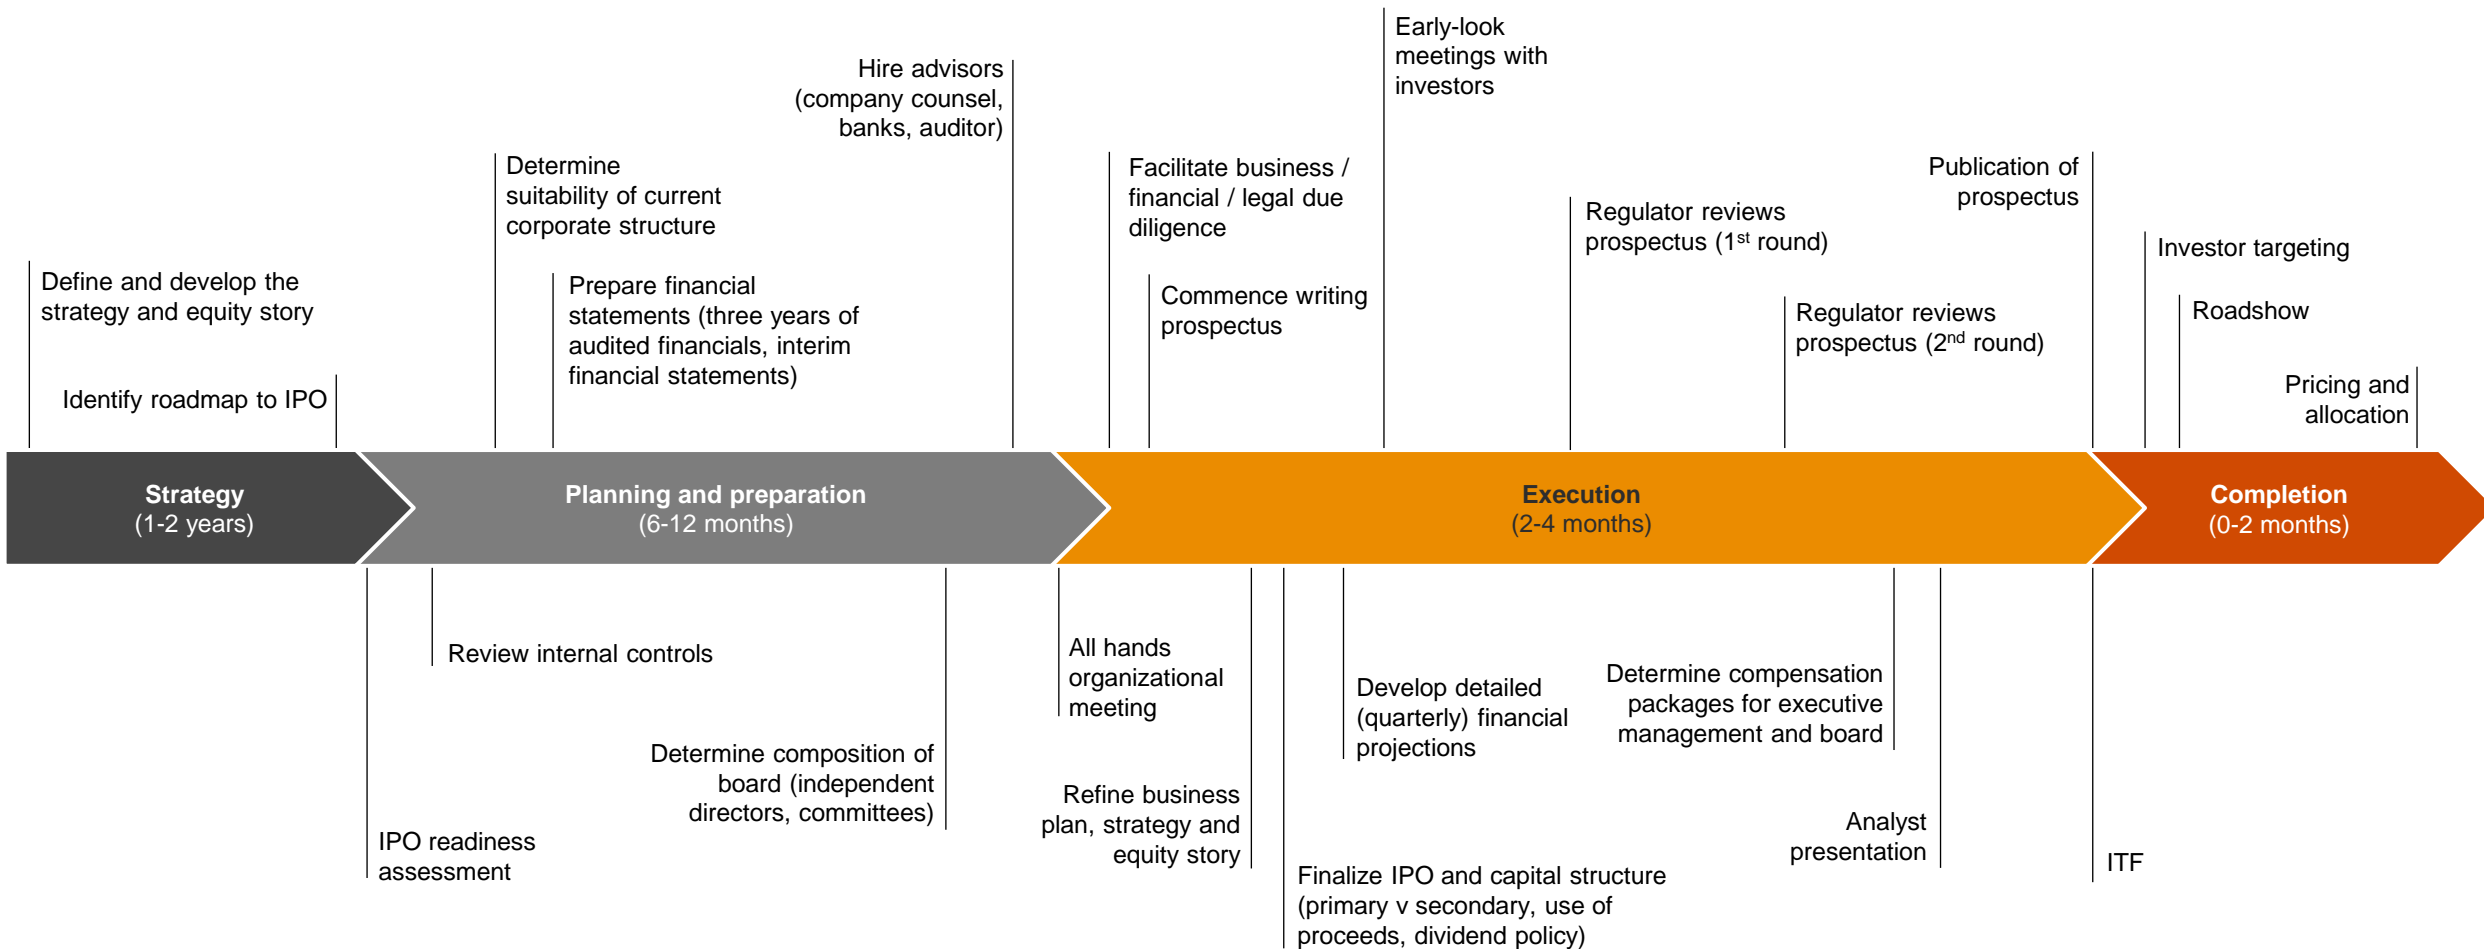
Early-look meetings with investors

Hire advisors (company counsel, banks, auditor)

Determine suitability of current corporate structure

Facilitate business / financial / legal due diligence

Publication of prospectus

Regulator reviews prospectus (1$^{st}$ round)

Investor targeting

Define and develop the strategy and equity story

Prepare financial statements (three years of audited financials, interim financial statements)

Commence writing prospectus

Regulator reviews prospectus (2$^{nd}$ round)

Roadshow

Identify roadmap to IPO

Pricing and allocation

**Strategy** (1-2 years)

**Planning and preparation** (6-12 months)

**Execution** (2-4 months)

**Completion** (0-2 months)

Review internal controls

All hands organizational meeting

Develop detailed (quarterly) financial projections

Determine compensation packages for executive management and board

Determine composition of board (independent directors, committees)

Refine business plan, strategy and equity story

Analyst presentation

IPO readiness assessment

ITF

Finalize IPO and capital structure (primary v secondary, use of proceeds, dividend policy)